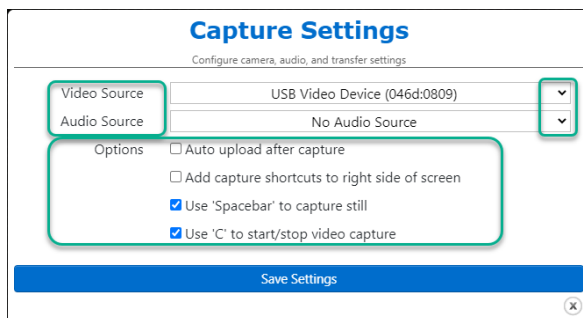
Capture Settings

Configure camera, audio, and transfer settings

Video Source USB Video Device (046d:0809)

Audio Source No Audio Source

Options
☐ Auto upload after capture
☐ Add capture shortcuts to right side of screen
☑ Use 'Spacebar' to capture still
☑ Use 'C' to start/stop video capture

Save Settings